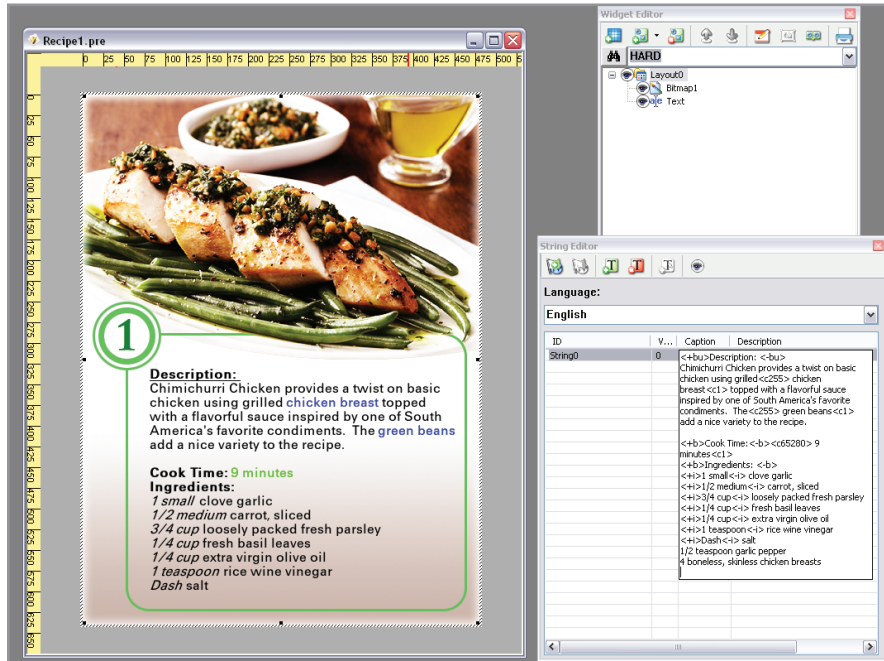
Recipe1.pre

0 25 50 75 100 125 150 175 200 225 250 275 300 325 350 375 400 425 450 475 500 5

0 25 50 75 100 125 150 175 200 225 250 275 300 325 350 375 400 425 450 475 500 525 550 575 600 625 650

1

Description:
Chimichurri Chicken provides a twist on basic chicken using grilled chicken breast topped with a flavorful sauce inspired by one of South America's favorite condiments. The green beans add a nice variety to the recipe.

Cook Time: 9 minutes
Ingredients:
1 small clove garlic
1/2 medium carrot, sliced
3/4 cup loosely packed fresh parsley
1/4 cup fresh basil leaves
1/4 cup extra virgin olive oil
1 teaspoon rice wine vinegar
Dash salt

Widget Editor

HARD

Layout0
Bitmap1
Text

String Editor

Language:

English

| ID | V... | Caption | Description |
|---|---|---|---|
| String0 | 0 | <+bu>Description: <-bu> Chimichurri Chicken provides a twist on basic chicken using grilled<c255> chicken breast<c1> topped with a flavorful sauce inspired by one of South America's favorite condiments. The<c255> green beans<c1> add a nice variety to the recipe. <+b>Cook Time:<-b><c65280> 9 minutes<c1> <+b>Ingredients: <-b> <+i>1 small<-i> clove garlic <+i>1/2 medium<-i> carrot, sliced <+i>3/4 cup<-i> loosely packed fresh parsley <+i>1/4 cup<-i> fresh basil leaves <+i>1/4 cup<-i> extra virgin olive oil <+i>1 teaspoon<-i> rice wine vinegar <+i>Dash<-i> salt 1/2 teaspoon garlic pepper 4 boneless, skinless chicken breasts | |